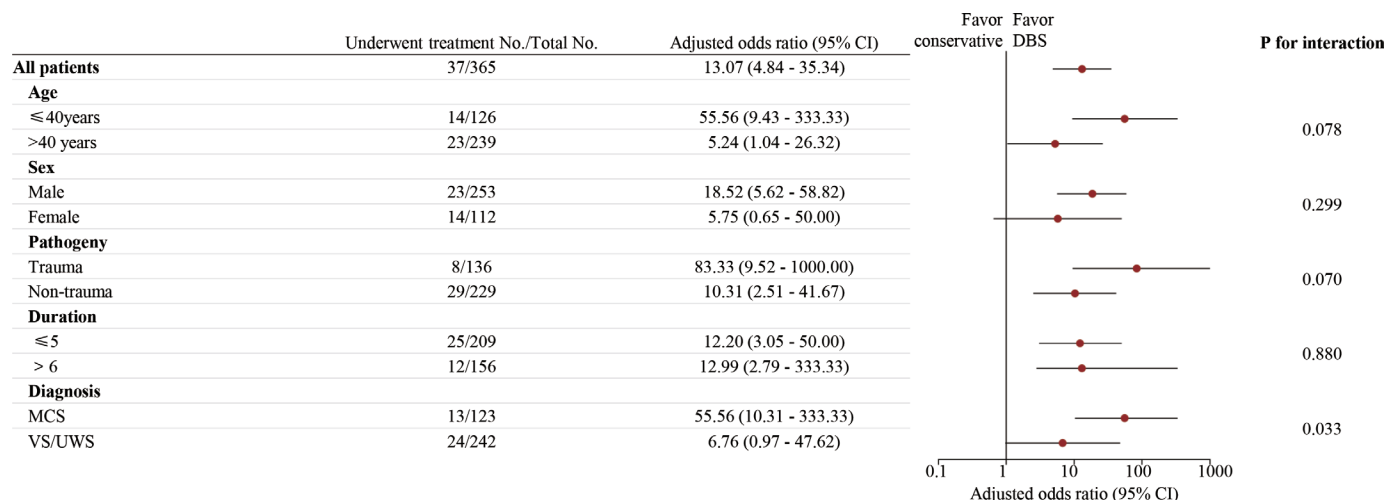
| | Underwent treatment No./Total No. | Adjusted odds ratio (95% CI) | P for interaction |
|---|---|---|---|
| **All patients** | 37/365 | 13.07 (4.84 - 35.34) | |
| **Age** | | | |
| ≤40years | 14/126 | 55.56 (9.43 - 333.33) | 0.078 |
| >40 years | 23/239 | 5.24 (1.04 - 26.32) | |
| **Sex** | | | |
| Male | 23/253 | 18.52 (5.62 - 58.82) | 0.299 |
| Female | 14/112 | 5.75 (0.65 - 50.00) | |
| **Pathogeny** | | | |
| Trauma | 8/136 | 83.33 (9.52 - 1000.00) | 0.070 |
| Non-trauma | 29/229 | 10.31 (2.51 - 41.67) | |
| **Duration** | | | |
| ≤5 | 25/209 | 12.20 (3.05 - 50.00) | 0.880 |
| > 6 | 12/156 | 12.99 (2.79 - 333.33) | |
| **Diagnosis** | | | |
| MCS | 13/123 | 55.56 (10.31 - 333.33) | 0.033 |
| VS/UWS | 24/242 | 6.76 (0.97 - 47.62) | |

Favor conservative Favor DBS

0.1 1 10 100 1000

Adjusted odds ratio (95% CI)